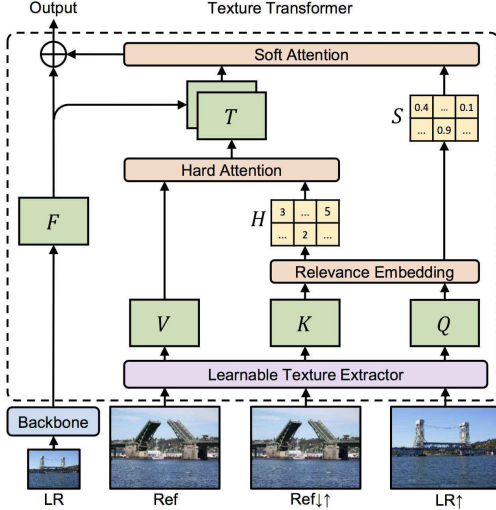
Output

Texture Transformer

Soft Attention

$T$

$S$

| 0.4 | ... | 0.1 |
|---|---|---|
| ... | 0.9 | ... |

Hard Attention

$F$

$H$

| 3 | ... | 5 |
|---|---|---|
| ... | 2 | ... |

Relevance Embedding

$V$

$K$

$Q$

Learnable Texture Extractor

Backbone

LR

Ref

Ref↓↑

LR↑